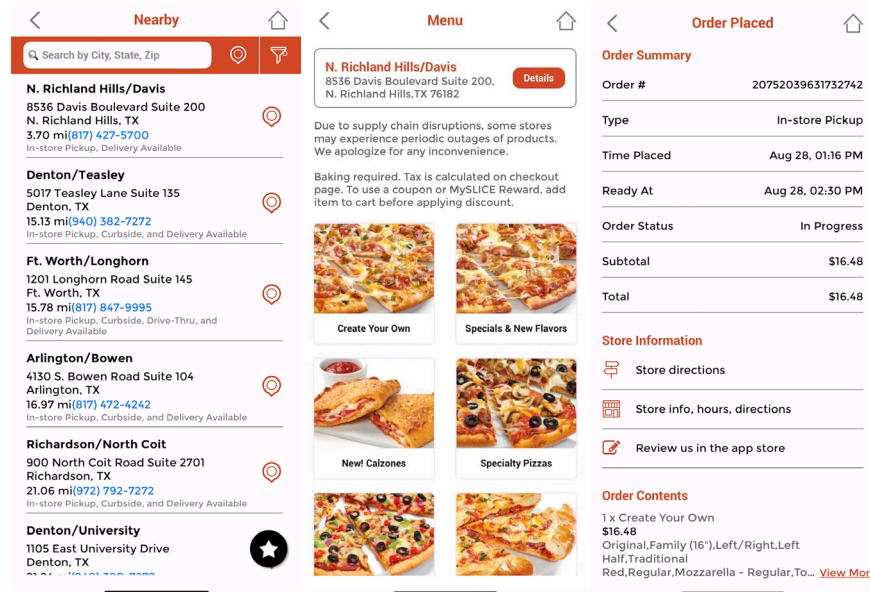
Nearby

Search by City, State, Zip

N. Richland Hills/Davis
8536 Davis Boulevard Suite 200
N. Richland Hills, TX
3.70 mi(817) 427-5700
In-store Pickup, Delivery Available

Denton/Teasley
5017 Teasley Lane Suite 135
Denton, TX
15.13 mi(940) 382-7272
In-store Pickup, Curbside, and Delivery Available

Ft. Worth/Longhorn
1201 Longhorn Road Suite 145
Ft. Worth, TX
15.78 mi(817) 847-9995
In-store Pickup, Curbside, Drive-Thru, and Delivery Available

Arlington/Bowen
4130 S. Bowen Road Suite 104
Arlington, TX
16.97 mi(817) 472-4242
In-store Pickup, Curbside, and Delivery Available

Richardson/North Coit
900 North Coit Road Suite 2701
Richardson, TX
21.06 mi(972) 792-7272
In-store Pickup, Curbside, and Delivery Available

Denton/University
1105 East University Drive
Denton, TX
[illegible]

Menu

N. Richland Hills/Davis
8536 Davis Boulevard Suite 200,
N. Richland Hills,TX 76182
Details

Due to supply chain disruptions, some stores may experience periodic outages of products. We apologize for any inconvenience.

Baking required. Tax is calculated on checkout page. To use a coupon or MySLICE Reward, add item to cart before applying discount.

Create Your Own
Specials & New Flavors
New! Calzones
Specialty Pizzas

Order Placed

Order Summary
| | |
|---|---|
| Order # | 20752039631732742 |
| Type | In-store Pickup |
| Time Placed | Aug 28, 01:16 PM |
| Ready At | Aug 28, 02:30 PM |
| Order Status | In Progress |
| Subtotal | $16.48 |
| Total | $16.48 |

Store Information
Store directions
Store info, hours, directions
Review us in the app store

Order Contents
1 x Create Your Own
$16.48
Original,Family (16"),Left/Right,Left Half,Traditional Red,Regular,Mozzarella - Regular,To... View Mor